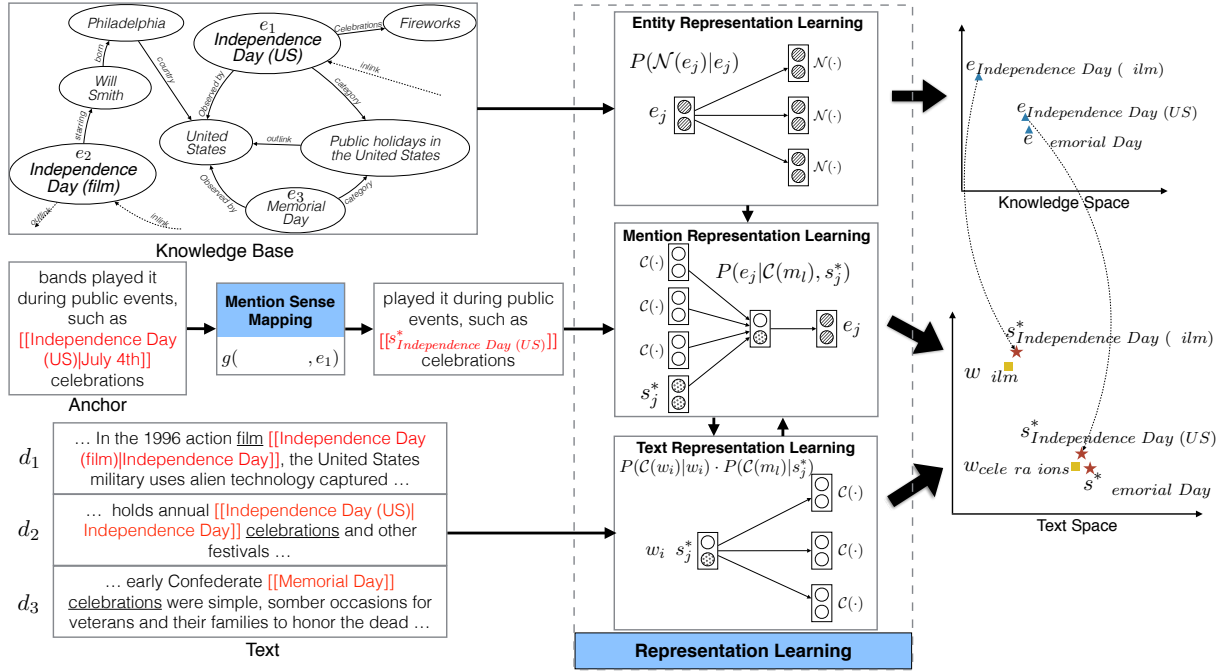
Philadelphia

$e_1$ Independence Day (US)

Celebrations

Fireworks

born

country

Will Smith

Observed by

inlink

category

starring

United States

outlink

Public holidays in the United States

$e_2$ Independence Day (film)

Observed by

$e_3$ Memorial Day

category

outlink

inlink

Knowledge Base

Entity Representation Learning

$P(\mathcal{N}(e_j)|e_j)$

$\mathcal{N}(\cdot)$

$e_j$

$\mathcal{N}(\cdot)$

$\mathcal{N}(\cdot)$

$e_{Independence\ Day\ (\ ilm)}$

$e_{Independence\ Day\ (US)}$

$e\ \ emorial\ Day$

Knowledge Space

Mention Representation Learning

$\mathcal{C}(\cdot)$

$P(e_j|\mathcal{C}(m_l), s_j^*)$

$\mathcal{C}(\cdot)$

$\mathcal{C}(\cdot)$

$e_j$

$s_j^*$

bands played it during public events, such as [[Independence Day (US)|July 4th]] celebrations

Anchor

Mention Sense Mapping

$g($ $, e_1)$

played it during public events, such as [[$s^*_{Independence\ Day\ (US)}$]] celebrations

$s^*_{Independence\ Day\ (\ ilm)}$

$w\ \ _{ilm}$

$s^*_{Independence\ Day\ (US)}$

$w_{cele\ ra\ ions}$

$s^*\ \ _{emorial\ Day}$

Text Space

$d_1$ … In the 1996 action film [[Independence Day (film)|Independence Day]], the United States military uses alien technology captured …

$d_2$ … holds annual [[Independence Day (US)| Independence Day]] celebrations and other festivals …

$d_3$ … early Confederate [[Memorial Day]] celebrations were simple, somber occasions for veterans and their families to honor the dead …

Text

Text Representation Learning

$P(\mathcal{C}(w_i)|w_i) \cdot P(\mathcal{C}(m_l)|s_j^*)$

$\mathcal{C}(\cdot)$

$w_i\ \ s_j^*$

$\mathcal{C}(\cdot)$

$\mathcal{C}(\cdot)$

Representation Learning